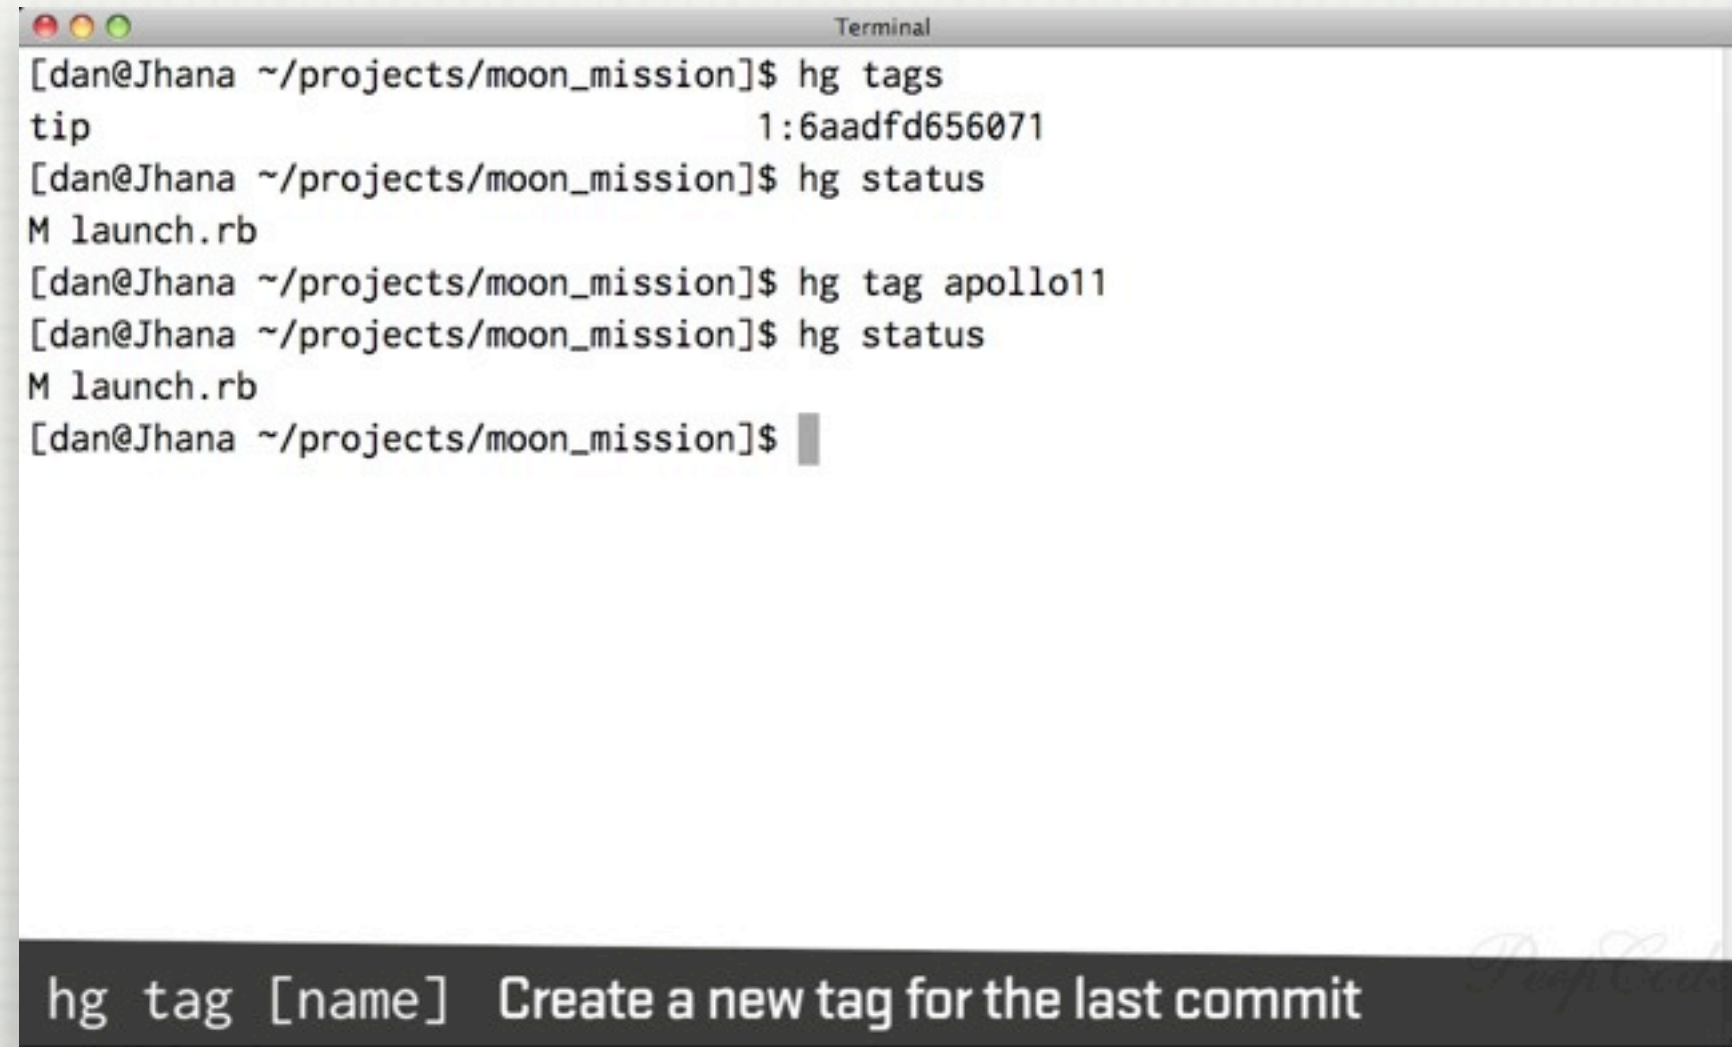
Terminal

[dan@Jhana ~/projects/moon_mission]$ hg tags
tip 1:6aadfd656071
[dan@Jhana ~/projects/moon_mission]$ hg status
M launch.rb
[dan@Jhana ~/projects/moon_mission]$ hg tag apollo11
[dan@Jhana ~/projects/moon_mission]$ hg status
M launch.rb
[dan@Jhana ~/projects/moon_mission]$

hg tag [name] Create a new tag for the last commit